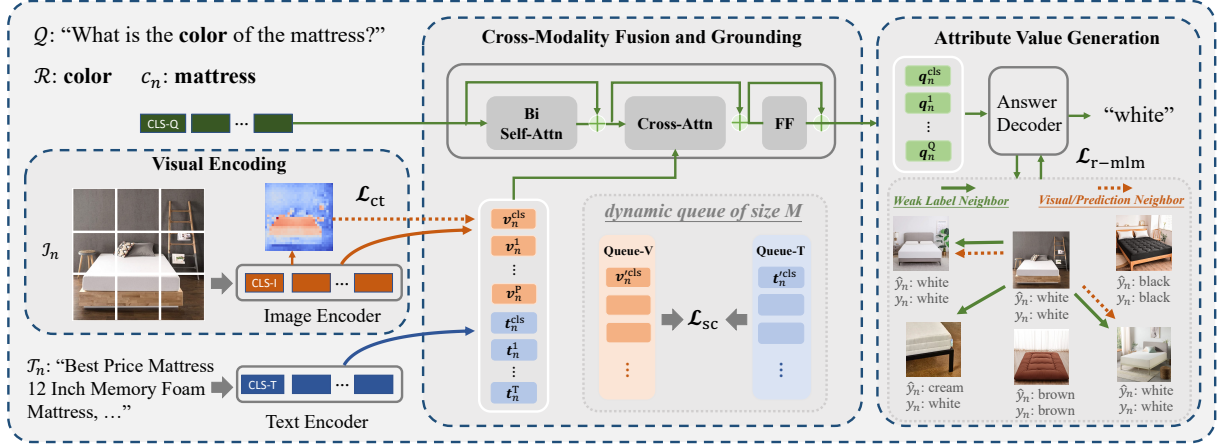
$\mathcal{Q}$: "What is the **color** of the mattress?"

$\mathcal{R}$: **color** $c_n$: **mattress**

CLS-Q ⋯

Visual Encoding

$\mathcal{I}_n$

$\mathcal{L}_{\text{ct}}$

CLS-I ⋯

Image Encoder

$\mathcal{T}_n$: "Best Price Mattress 12 Inch Memory Foam Mattress, …"

CLS-T ⋯

Text Encoder

Cross-Modality Fusion and Grounding

Bi Self-Attn

Cross-Attn

FF

$v_n^{\text{cls}}$

$v_n^1$

⋮

$v_n^{\text{P}}$

$t_n^{\text{cls}}$

$t_n^1$

⋮

$t_n^{\text{T}}$

dynamic queue of size M

Queue-V

$v_n'^{\text{cls}}$

⋮

$\mathcal{L}_{\text{sc}}$

Queue-T

$t_n'^{\text{cls}}$

⋮

Attribute Value Generation

$q_n^{\text{cls}}$

$q_n^1$

⋮

$q_n^{\text{Q}}$

Answer Decoder

"white"

$\mathcal{L}_{\text{r-mlm}}$

Weak Label Neighbor

Visual/Prediction Neighbor

$\hat{y}_n$: white
$y_n$: white

$\hat{y}_n$: white
$y_n$: white

$\hat{y}_n$: black
$y_n$: black

$\hat{y}_n$: cream
$y_n$: white

$\hat{y}_n$: brown
$y_n$: brown

$\hat{y}_n$: white
$y_n$: white